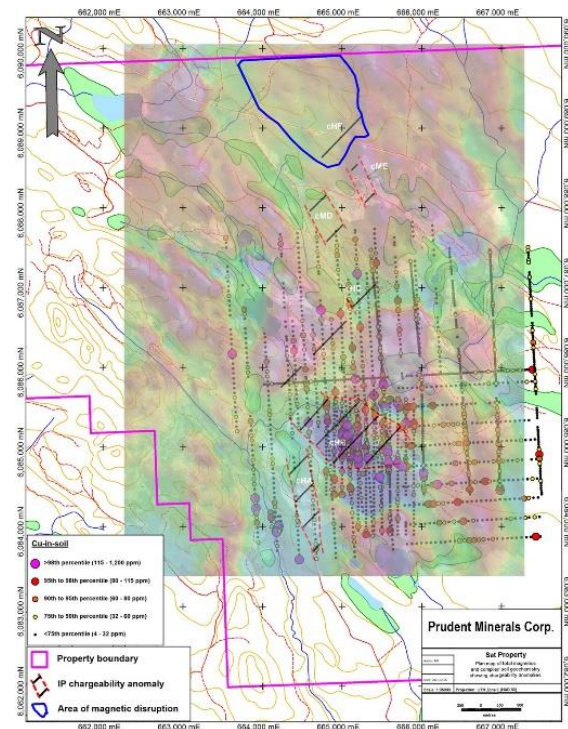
662,000 mE 663,000 mE 664,000 mE 665,000 mE 666,000 mE 667,000 mE

N

6,090,000 mN
6,089,000 mN
6,088,000 mN
6,087,000 mN
6,086,000 mN
6,085,000 mN
6,084,000 mN
6,083,000 mN
6,082,000 mN

cMF
cME
cMD
MC
cMB
cMA

Cu-in-soil
>98th percentile (115 - 1,200 ppm)
95th to 98th percentile (80 - 115 ppm)
90th to 95th percentile (60 - 80 ppm)
75th to 90th percentile (32 - 60 ppm)
<75th percentile (4 - 32 ppm)

Property boundary
IP chargeability anomaly
Area of magnetic disruption

Prudent Minerals Corp.

Sat Property
Plan map of total magnetics and compiled soil geochemistry showing chargeability anomalies

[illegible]

662,000 mE 663,000 mE 664,000 mE 665,000 mE 666,000 mE 667,000 mE